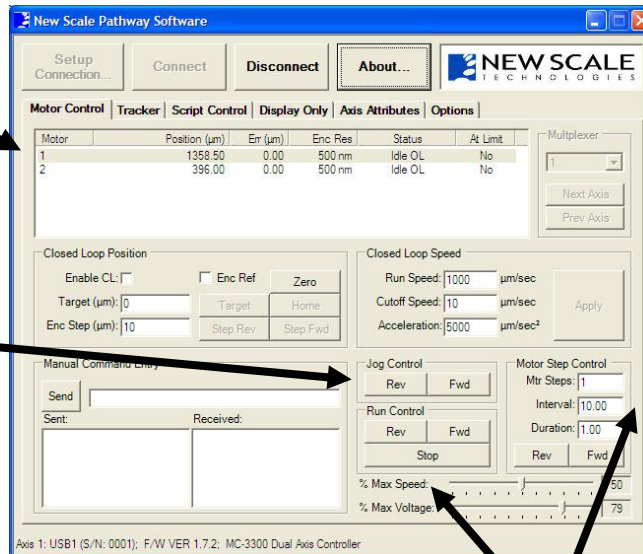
New Scale Pathway Software

Setup Connection... | Connect | Disconnect | About...

NEW SCALE TECHNOLOGIES

Motor Control | Tracker | Script Control | Display Only | Axis Attributes | Options

| Motor | Position (µm) | Err (µm) | Enc Res | Status | At Limit |
|---|---|---|---|---|---|
| 1 | 1358.50 | 0.00 | 500 nm | Idle OL | No |
| 2 | 396.00 | 0.00 | 500 nm | Idle OL | No |

Multiplexer
1
Next Axis
Prev Axis

Closed Loop Position
Enable CL:
Enc Ref
Zero
Target (µm): 0
Target
Home
Enc Step (µm): 10
Step Rev
Step Fwd

Closed Loop Speed
Run Speed: 1000 µm/sec
Cutoff Speed: 10 µm/sec
Acceleration: 5000 µm/sec²
Apply

Manual Command Entry
Send
Sent:
Received:

Jog Control
Rev
Fwd

Run Control
Rev
Fwd
Stop

Motor Step Control
Mtr Steps: 1
Interval: 10.00
Duration: 1.00
Rev
Fwd

% Max Speed: 50
% Max Voltage: 79

Axis 1: USB1 (S/N: 0001); F/W VER 1.7.2; MC-3300 Dual Axis Controller